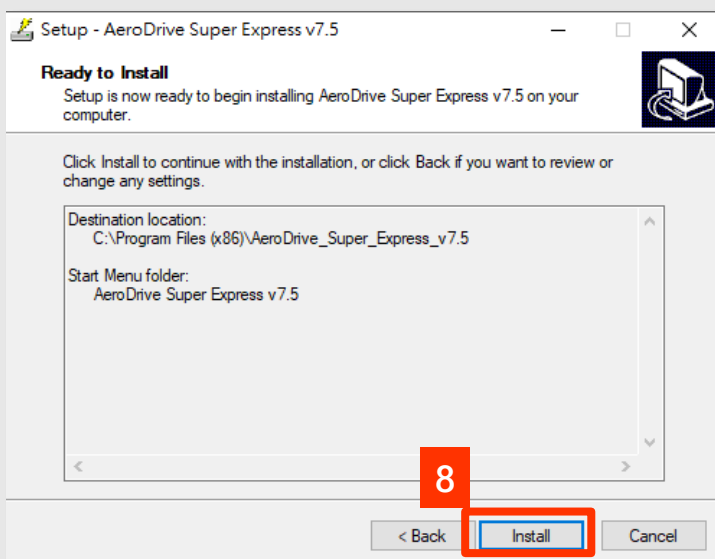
Setup - AeroDrive Super Express v7.5

Ready to Install

Setup is now ready to begin installing AeroDrive Super Express v7.5 on your computer.

Click Install to continue with the installation, or click Back if you want to review or change any settings.

Destination location:
C:\Program Files (x86)\AeroDrive_Super_Express_v7.5

Start Menu folder:
AeroDrive Super Express v7.5

8

< Back Install Cancel